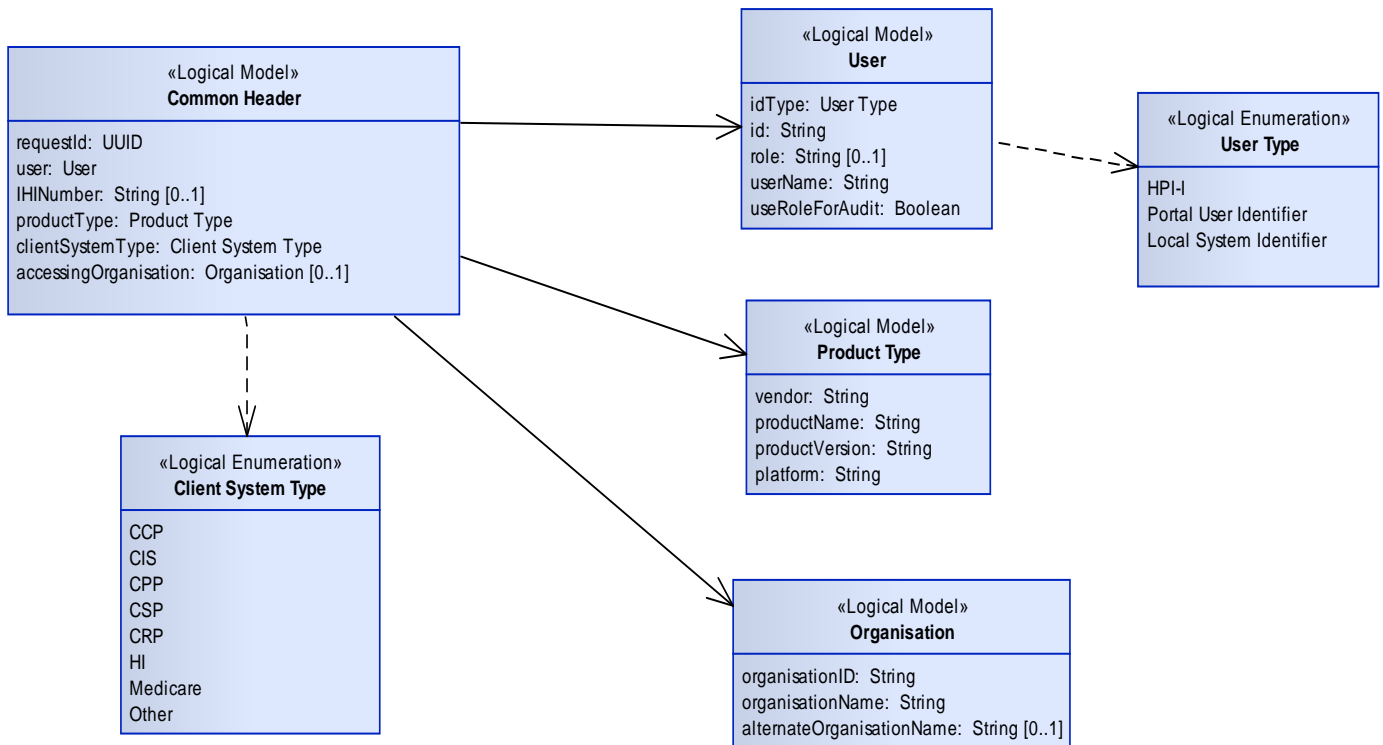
«Logical Model»
Common Header

requestId: UUID
user: User
IHINumber: String [0..1]
productType: Product Type
clientSystemType: Client System Type
accessingOrganisation: Organisation [0..1]

«Logical Model»
User

idType: User Type
id: String
role: String [0..1]
userName: String
useRoleForAudit: Boolean

«Logical Enumeration»
User Type

HPI-I
Portal User Identifier
Local System Identifier

«Logical Model»
Product Type

vendor: String
productName: String
productVersion: String
platform: String

«Logical Enumeration»
Client System Type

CCP
CIS
CPP
CSP
CRP
HI
Medicare
Other

«Logical Model»
Organisation

organisationID: String
organisationName: String
alternateOrganisationName: String [0..1]